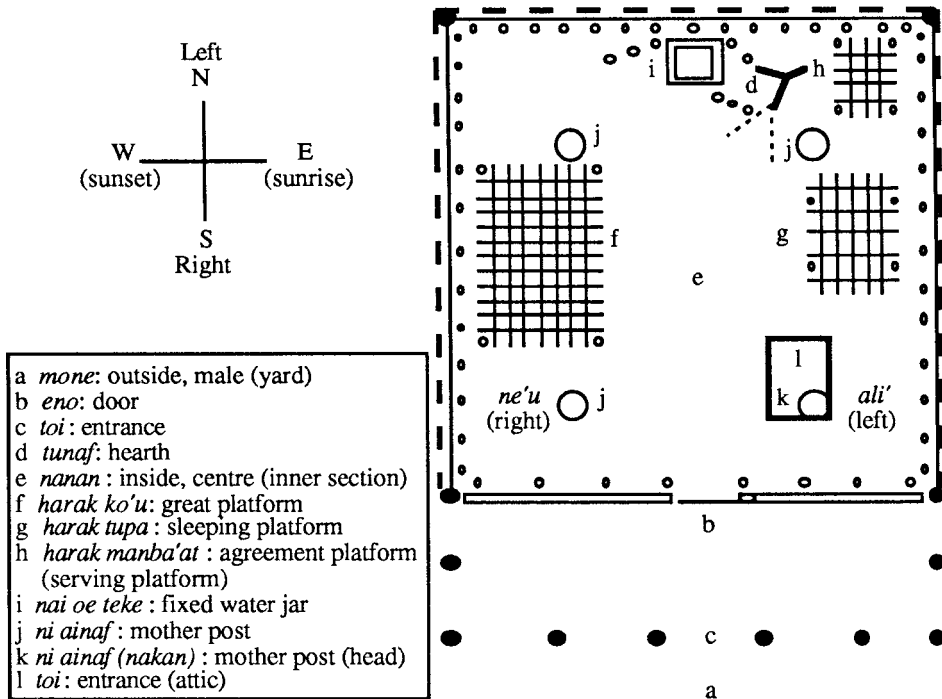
Left
N
W
(sunset)
E
(sunrise)
S
Right

a *mone*: outside, male (yard)
b *eno*: door
c *toi*: entrance
d *tunaf*: hearth
e *nanan*: inside, centre (inner section)
f *harak ko'u*: great platform
g *harak tupa*: sleeping platform
h *harak manba'at*: agreement platform (serving platform)
i *nai oe teke*: fixed water jar
j *ni ainaf*: mother post
k *ni ainaf (nakan)*: mother post (head)
l *toi*: entrance (attic)

i
d
h
j
j
f
g
e
l
k
*ne'u*
(right)
j
*ali'*
(left)
b
c
a